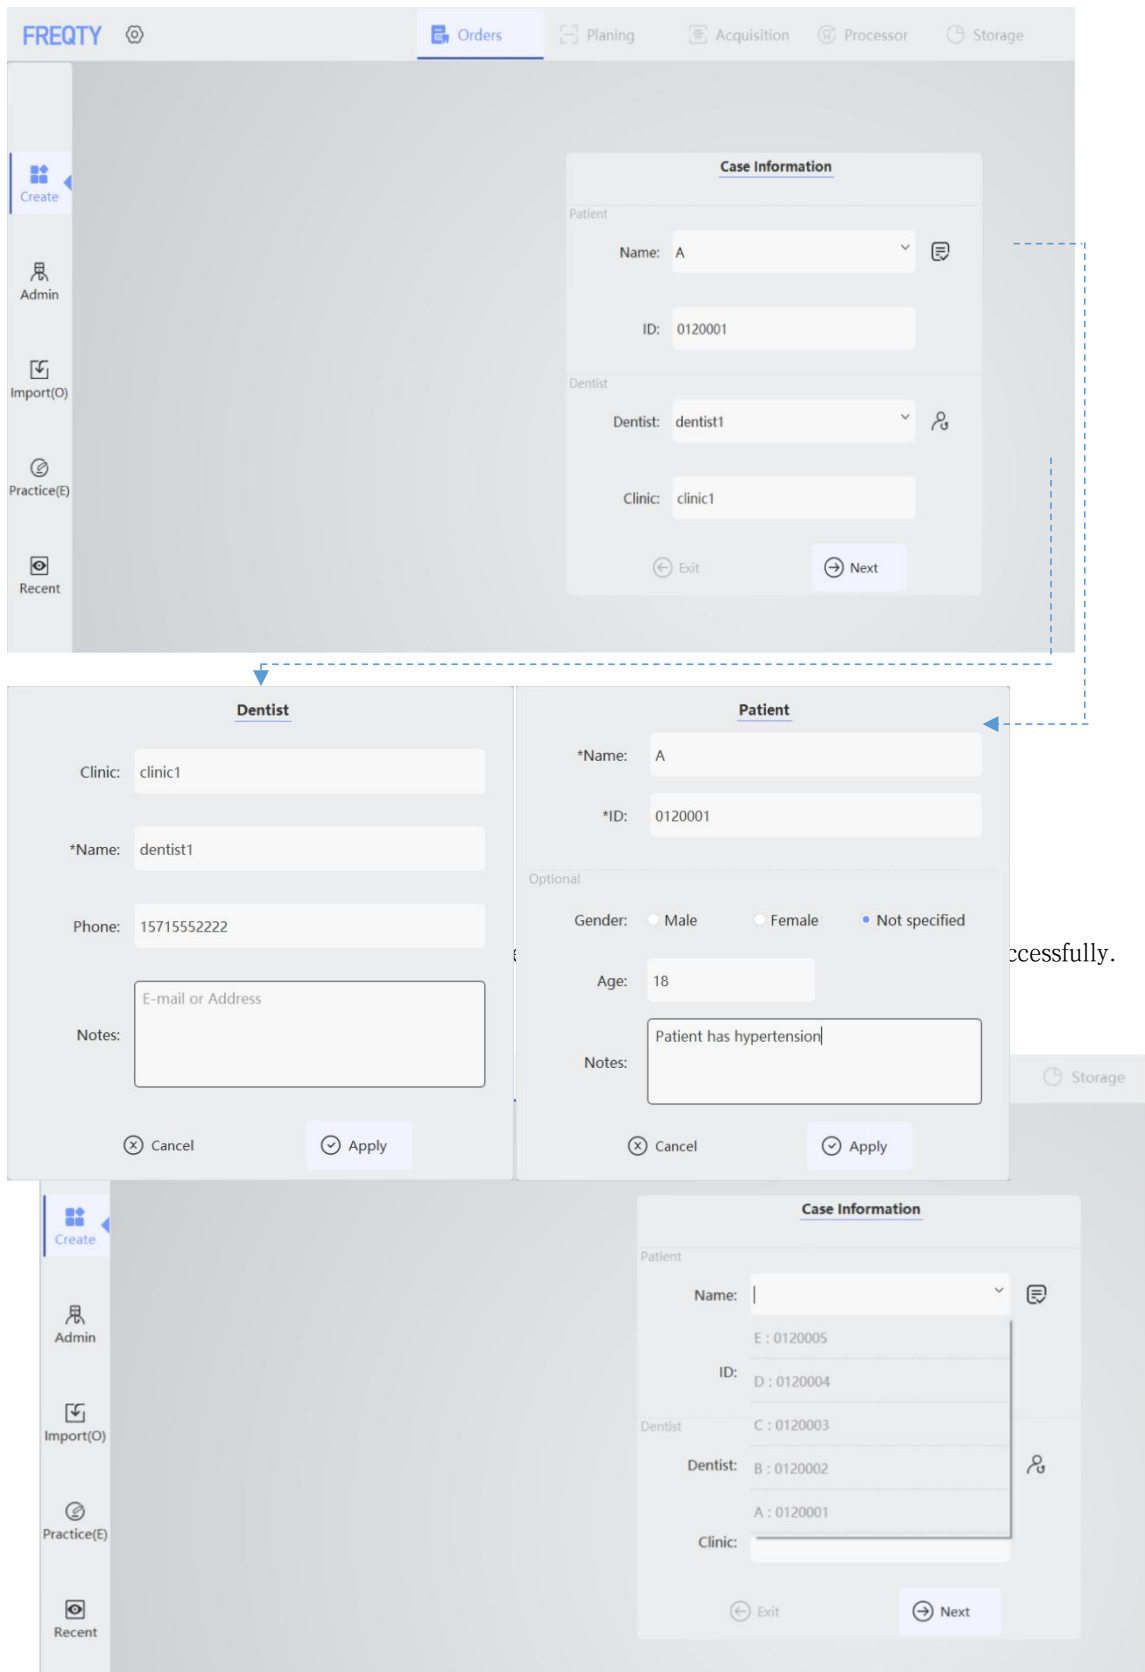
FREQTY

Orders Planing Acquisition Processor Storage

Create

Admin

Import(O)

Practice(E)

Recent

Case Information

Patient

Name: A

ID: 0120001

Dentist

Dentist: dentist1

Clinic: clinic1

Exit Next

Dentist

Clinic: clinic1

*Name: dentist1

Phone: 15715552222

Notes: E-mail or Address

Cancel Apply

Patient

*Name: A

*ID: 0120001

Optional

Gender: Male Female Not specified

Age: 18

Notes: Patient has hypertension

Cancel Apply

ccessfully.

Storage

Create

Admin

Import(O)

Practice(E)

Recent

Case Information

Patient

Name:

E : 0120005

ID:

D : 0120004

Dentist

C : 0120003

Dentist:

B : 0120002

A : 0120001

Clinic:

Exit Next